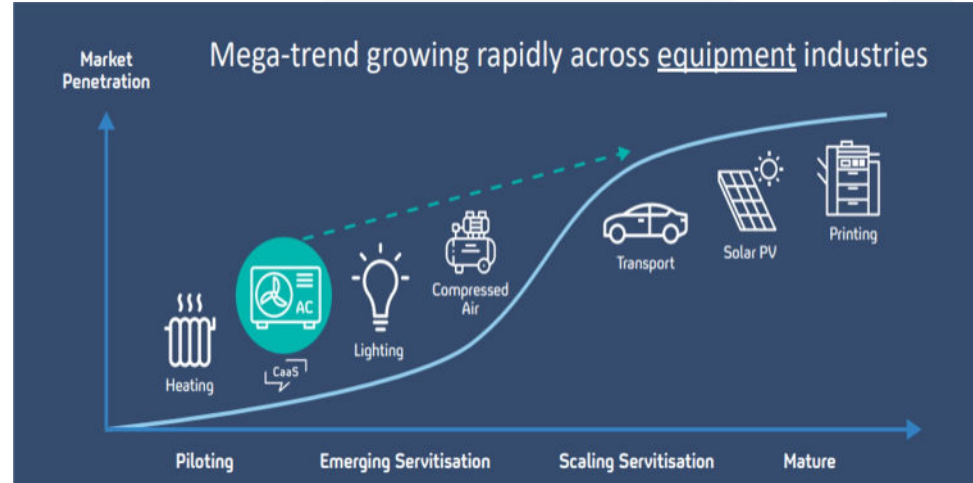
Market Penetration

Mega-trend growing rapidly across equipment industries

AC

Heating

CaaS

Lighting

Compressed Air

Transport

Solar PV

Printing

Piloting

Emerging Servitisation

Scaling Servitisation

Mature